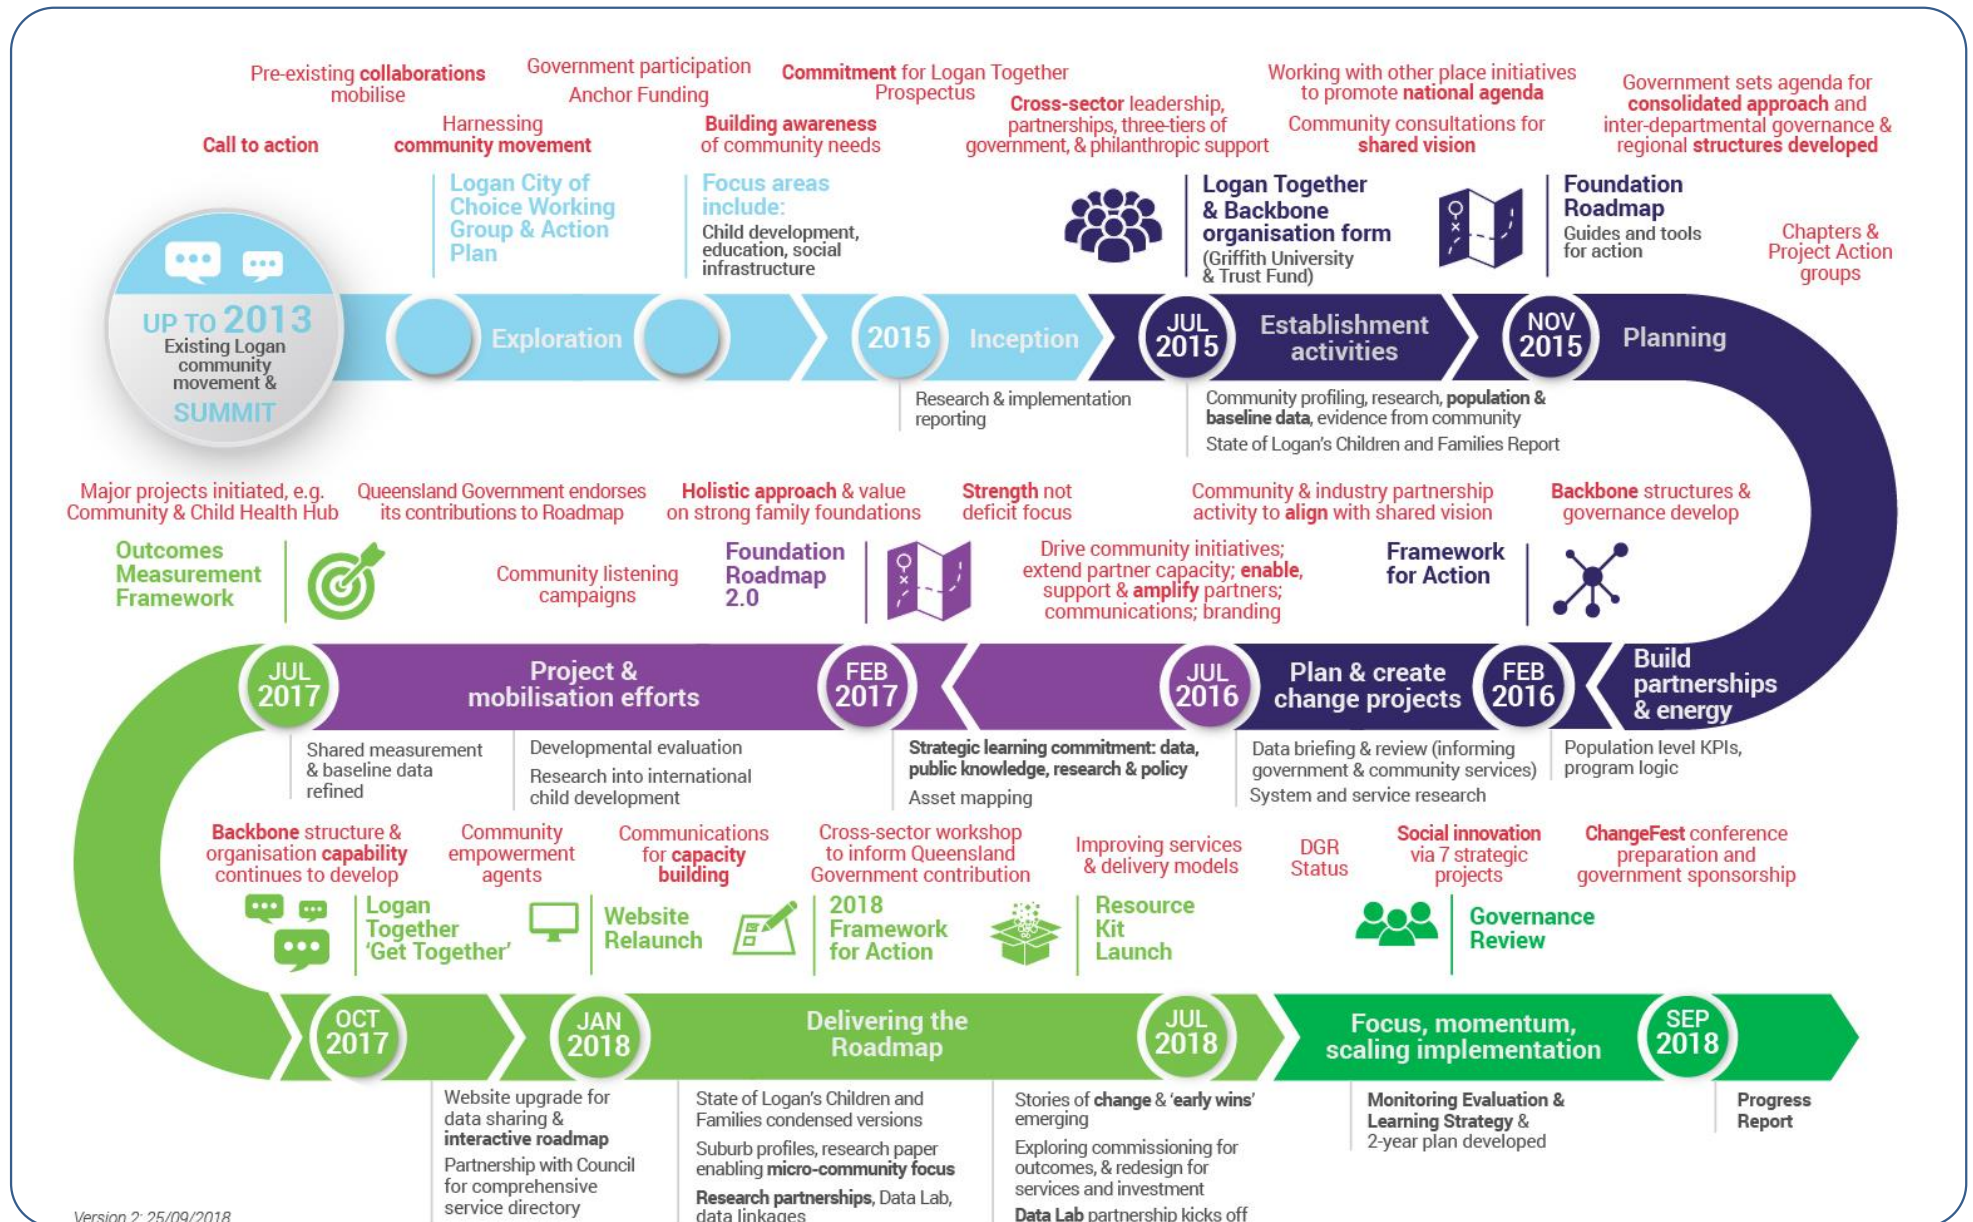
Pre-existing collaborations mobilise

Government participation
Anchor Funding

Commitment for Logan Together Prospectus

Working with other place initiatives to promote national agenda

Government sets agenda for consolidated approach and inter-departmental governance & regional structures developed

Call to action

Harnessing community movement

Building awareness of community needs

Cross-sector leadership, partnerships, three-tiers of government, & philanthropic support

Community consultations for shared vision

Logan City of Choice Working Group & Action Plan

Focus areas include:
Child development, education, social infrastructure

Logan Together & Backbone organisation form
(Griffith University & Trust Fund)

Foundation Roadmap
Guides and tools for action

Chapters & Project Action groups

UP TO 2013
Existing Logan community movement &
SUMMIT

Exploration

2015 Inception

JUL 2015 Establishment activities

NOV 2015 Planning

Research & implementation reporting

Community profiling, research, population & baseline data, evidence from community
State of Logan's Children and Families Report

Major projects initiated, e.g. Community & Child Health Hub

Queensland Government endorses its contributions to Roadmap

Holistic approach & value on strong family foundations

Strength not deficit focus

Community & industry partnership activity to align with shared vision

Backbone structures & governance develop

Outcomes Measurement Framework

Community listening campaigns

Foundation Roadmap 2.0

Drive community initiatives; extend partner capacity; enable, support & amplify partners; communications; branding

Framework for Action

JUL 2017

Project & mobilisation efforts

FEB 2017

JUL 2016

Plan & create change projects

FEB 2016

Build partnerships & energy

Shared measurement & baseline data refined

Developmental evaluation
Research into international child development

Strategic learning commitment: data, public knowledge, research & policy
Asset mapping

Data briefing & review (informing government & community services)
System and service research

Population level KPIs, program logic

Backbone structure & organisation capability continues to develop

Community empowerment agents

Communications for capacity building

Cross-sector workshop to inform Queensland Government contribution

Improving services & delivery models

DGR Status

Social innovation via 7 strategic projects

ChangeFest conference preparation and government sponsorship

Logan Together 'Get Together'

Website Relaunch

2018 Framework for Action

Resource Kit Launch

Governance Review

OCT 2017

JAN 2018

Delivering the Roadmap

JUL 2018

Focus, momentum, scaling implementation

SEP 2018

Website upgrade for data sharing & interactive roadmap
Partnership with Council for comprehensive service directory

State of Logan's Children and Families condensed versions
Suburb profiles, research paper enabling micro-community focus
Research partnerships, Data Lab, data linkages

Stories of change & 'early wins' emerging
Exploring commissioning for outcomes, & redesign for services and investment
Data Lab partnership kicks off

Monitoring Evaluation & Learning Strategy & 2-year plan developed

Progress Report

Version 2: 25/09/2018